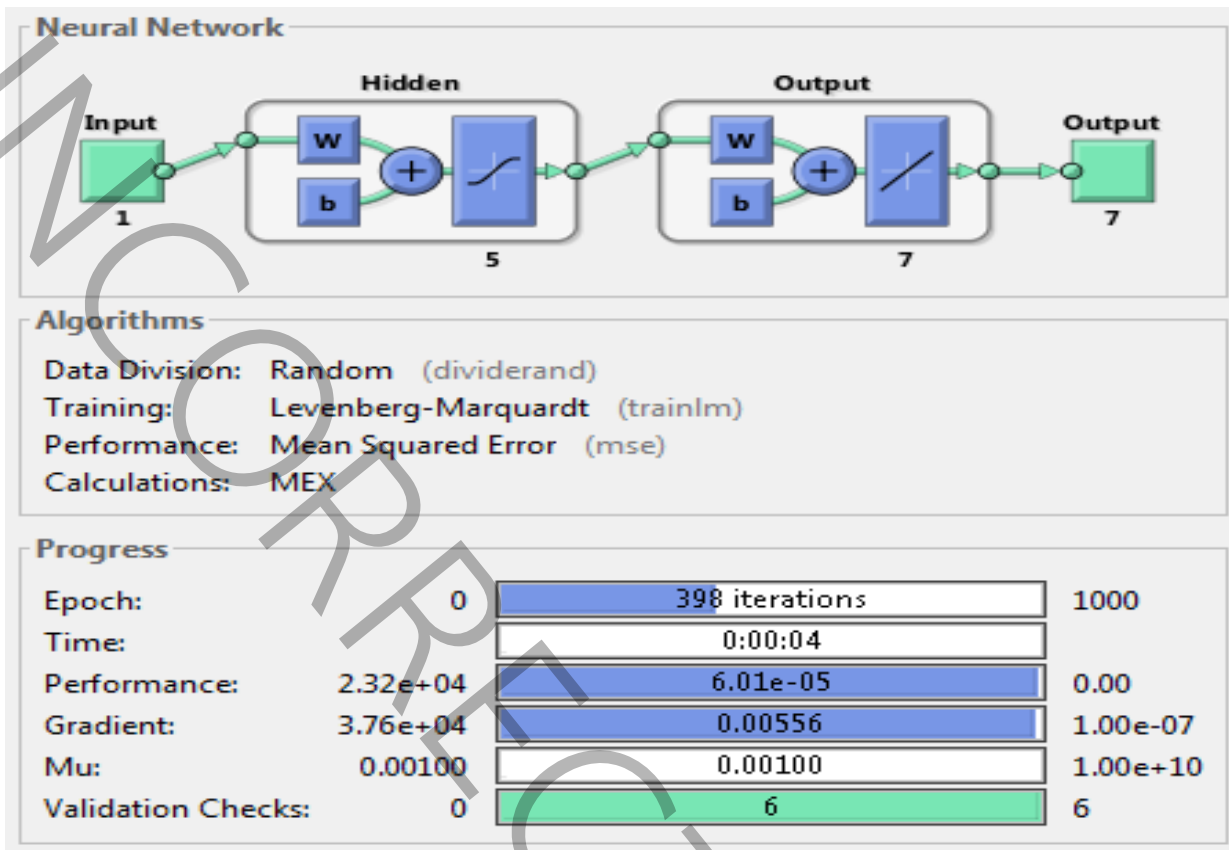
Neural Network

Hidden

Output

Input

W

b

1

5

W

b

7

Output

7

Algorithms

Data Division: Random (dividerand)
Training: Levenberg-Marquardt (trainlm)
Performance: Mean Squared Error (mse)
Calculations: MEX

Progress

| | | | |
|---|---|---|---|
| Epoch: | 0 | 398 iterations | 1000 |
| Time: | | 0:00:04 | |
| Performance: | 2.32e+04 | 6.01e-05 | 0.00 |
| Gradient: | 3.76e+04 | 0.00556 | 1.00e-07 |
| Mu: | 0.00100 | 0.00100 | 1.00e+10 |
| Validation Checks: | 0 | 6 | 6 |

INCORRECT